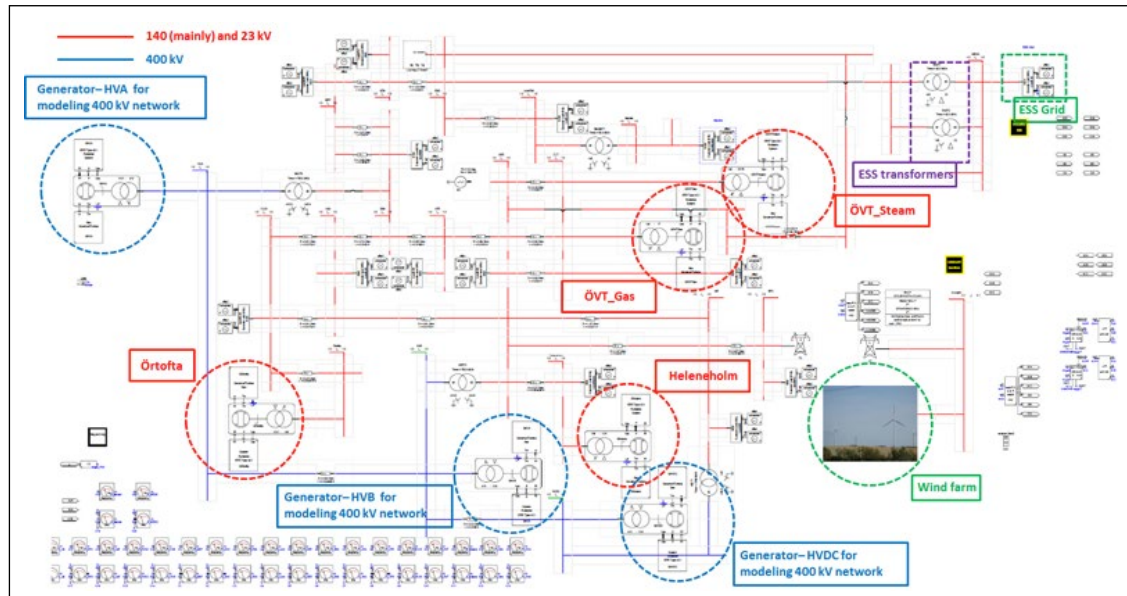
140 (mainly) and 23 kV
400 kV
Generator– HVA for modeling 400 kV network
ESS Grid
ESS transformers
ÖVT_Steam
ÖVT_Gas
Örtofta
Heleneholm
Wind farm
Generator– HVB for modeling 400 kV network
Generator– HVDC for modeling 400 kV network